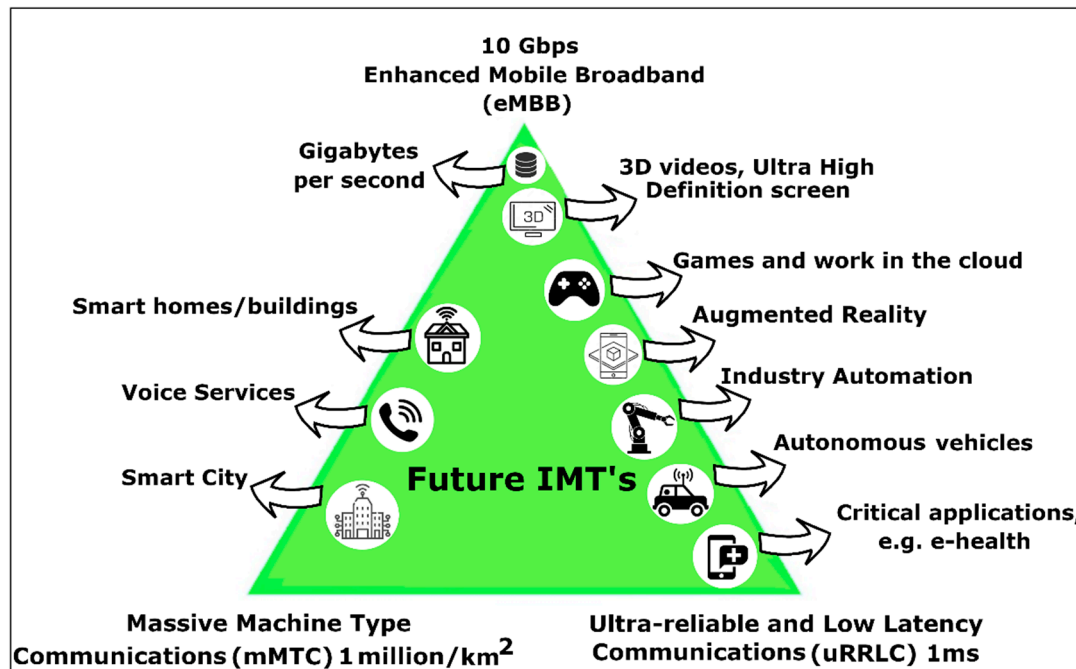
10 Gbps
Enhanced Mobile Broadband
(eMBB)

Gigabytes per second

3D

3D videos, Ultra High Definition screen

Games and work in the cloud

Smart homes/buildings

Augmented Reality

Voice Services

Industry Automation

Autonomous vehicles

Smart City

Future IMT's

Critical applications/ e.g. e-health

Massive Machine Type Communications (mMTC) 1 million/km$^2$

Ultra-reliable and Low Latency Communications (uRRLC) 1ms